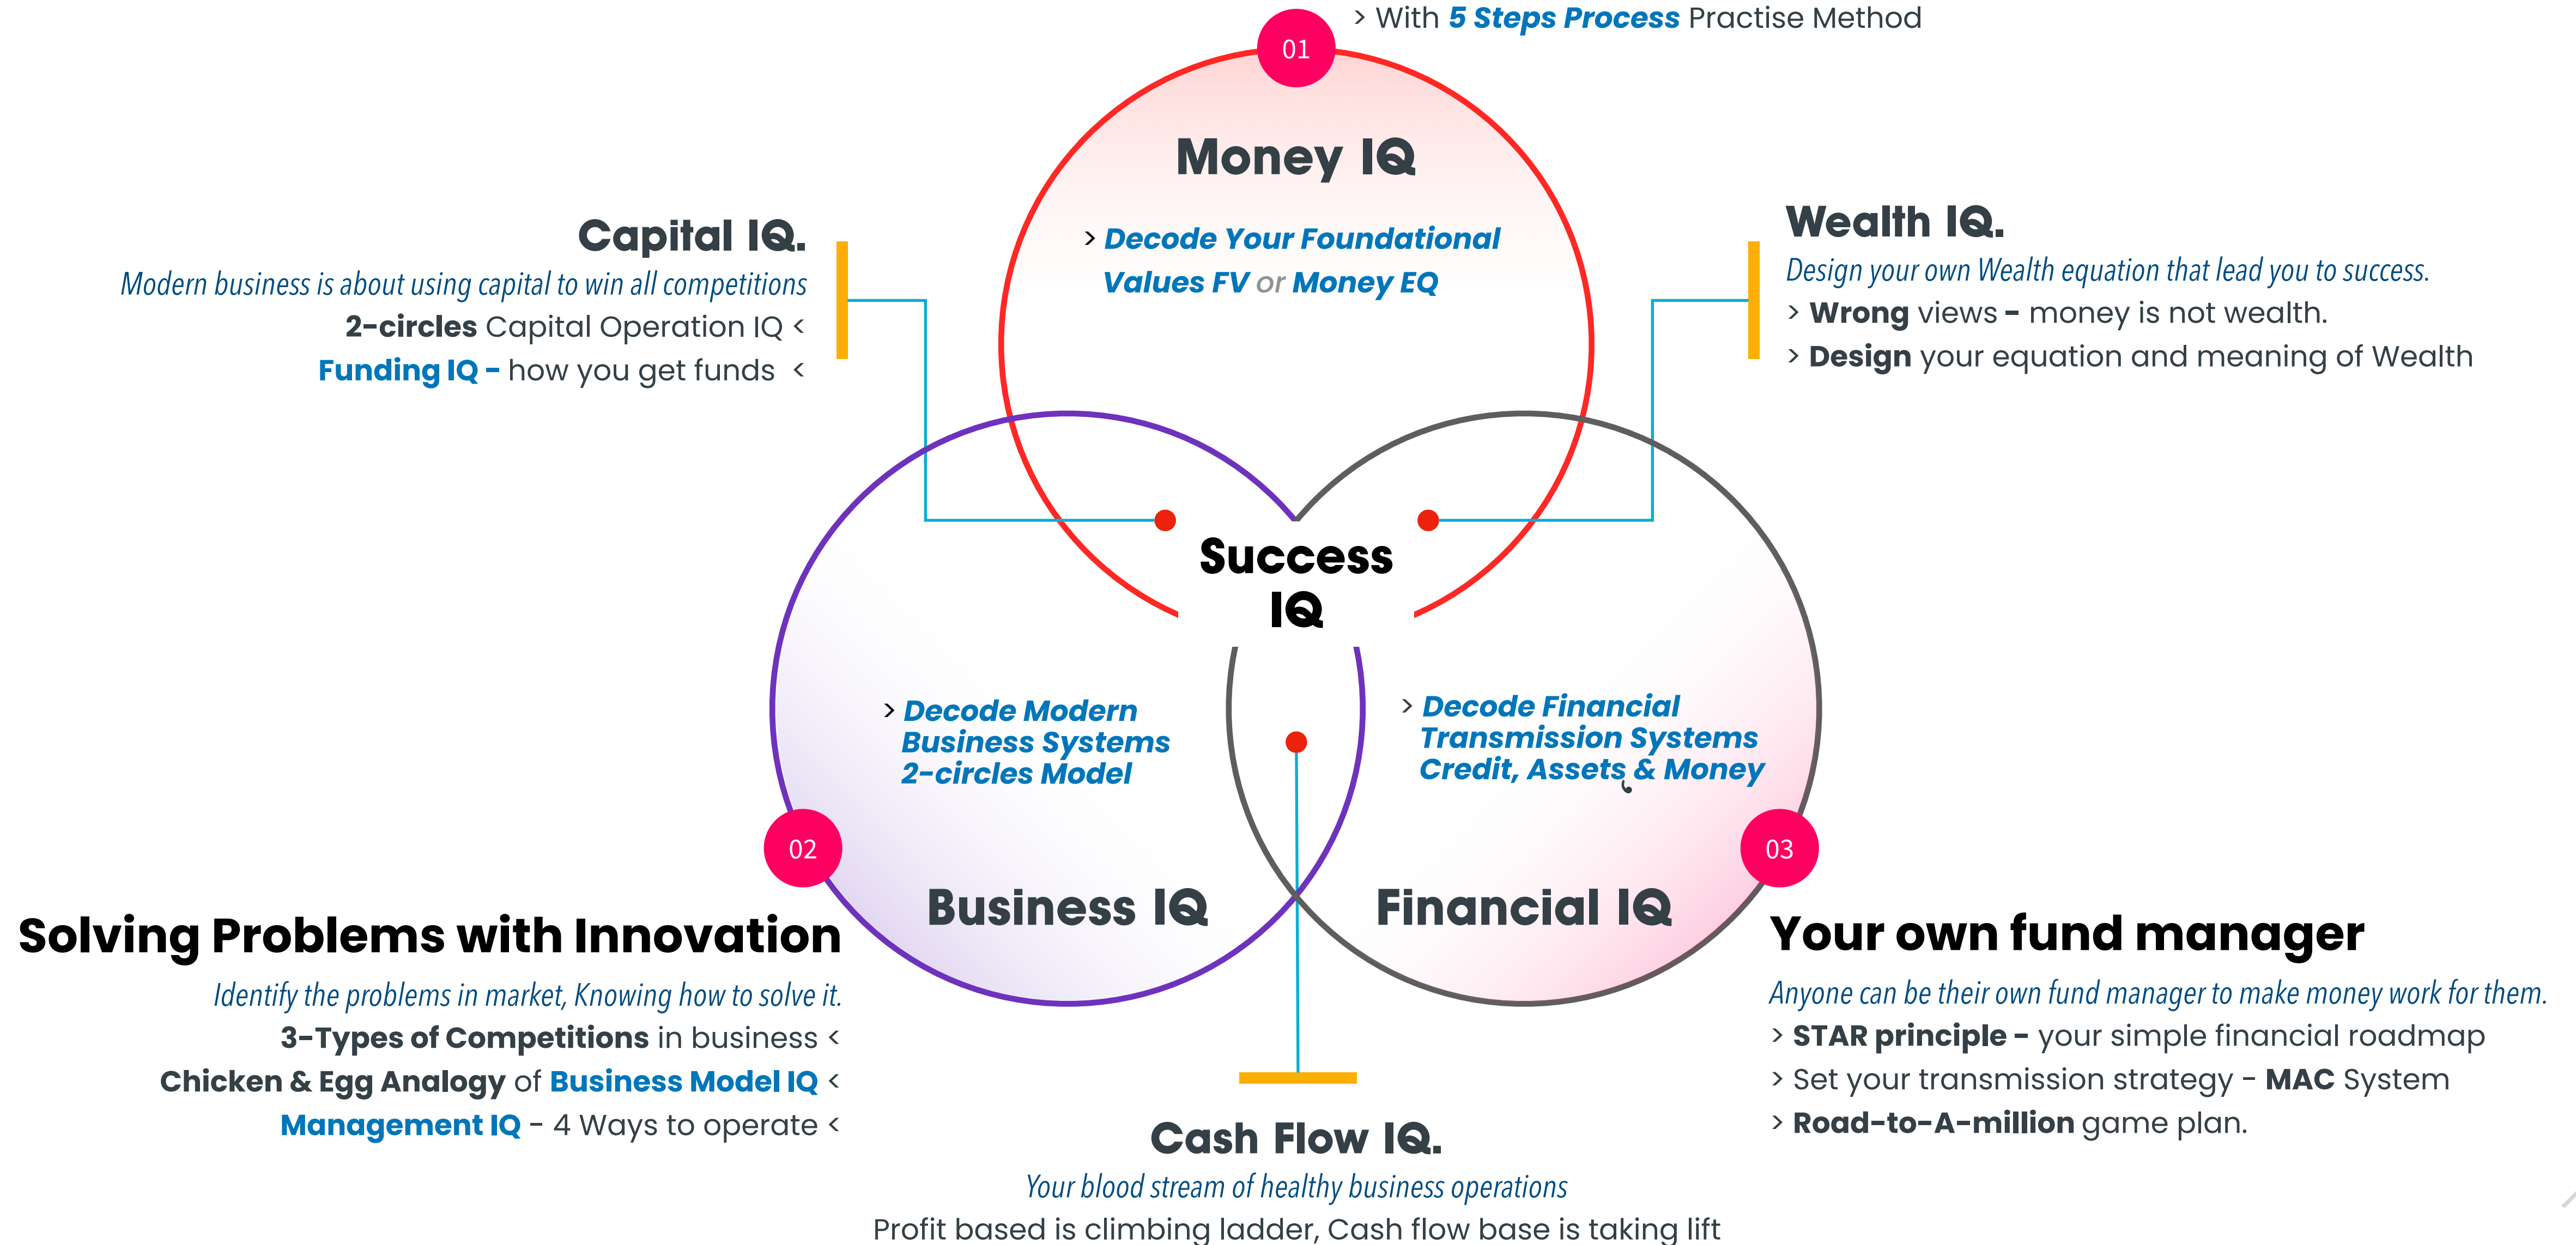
> With 5 Steps Process Practise Method

01

Money IQ

> Decode Your Foundational Values FV or Money EQ

Capital IQ.

Modern business is about using capital to win all competitions

2-circles Capital Operation IQ <

Funding IQ - how you get funds <

Wealth IQ.

Design your own Wealth equation that lead you to success.

> Wrong views - money is not wealth.

> Design your equation and meaning of Wealth

Success IQ

> Decode Modern Business Systems 2-circles Model

> Decode Financial Transmission Systems Credit, Assets & Money

02

Business IQ

03

Financial IQ

Solving Problems with Innovation

Identify the problems in market, Knowing how to solve it.

3-Types of Competitions in business <

Chicken & Egg Analogy of Business Model IQ <

Management IQ - 4 Ways to operate <

Your own fund manager

Anyone can be their own fund manager to make money work for them.

> STAR principle - your simple financial roadmap

> Set your transmission strategy - MAC System

> Road-to-A-million game plan.

Cash Flow IQ.

Your blood stream of healthy business operations

Profit based is climbing ladder, Cash flow base is taking lift